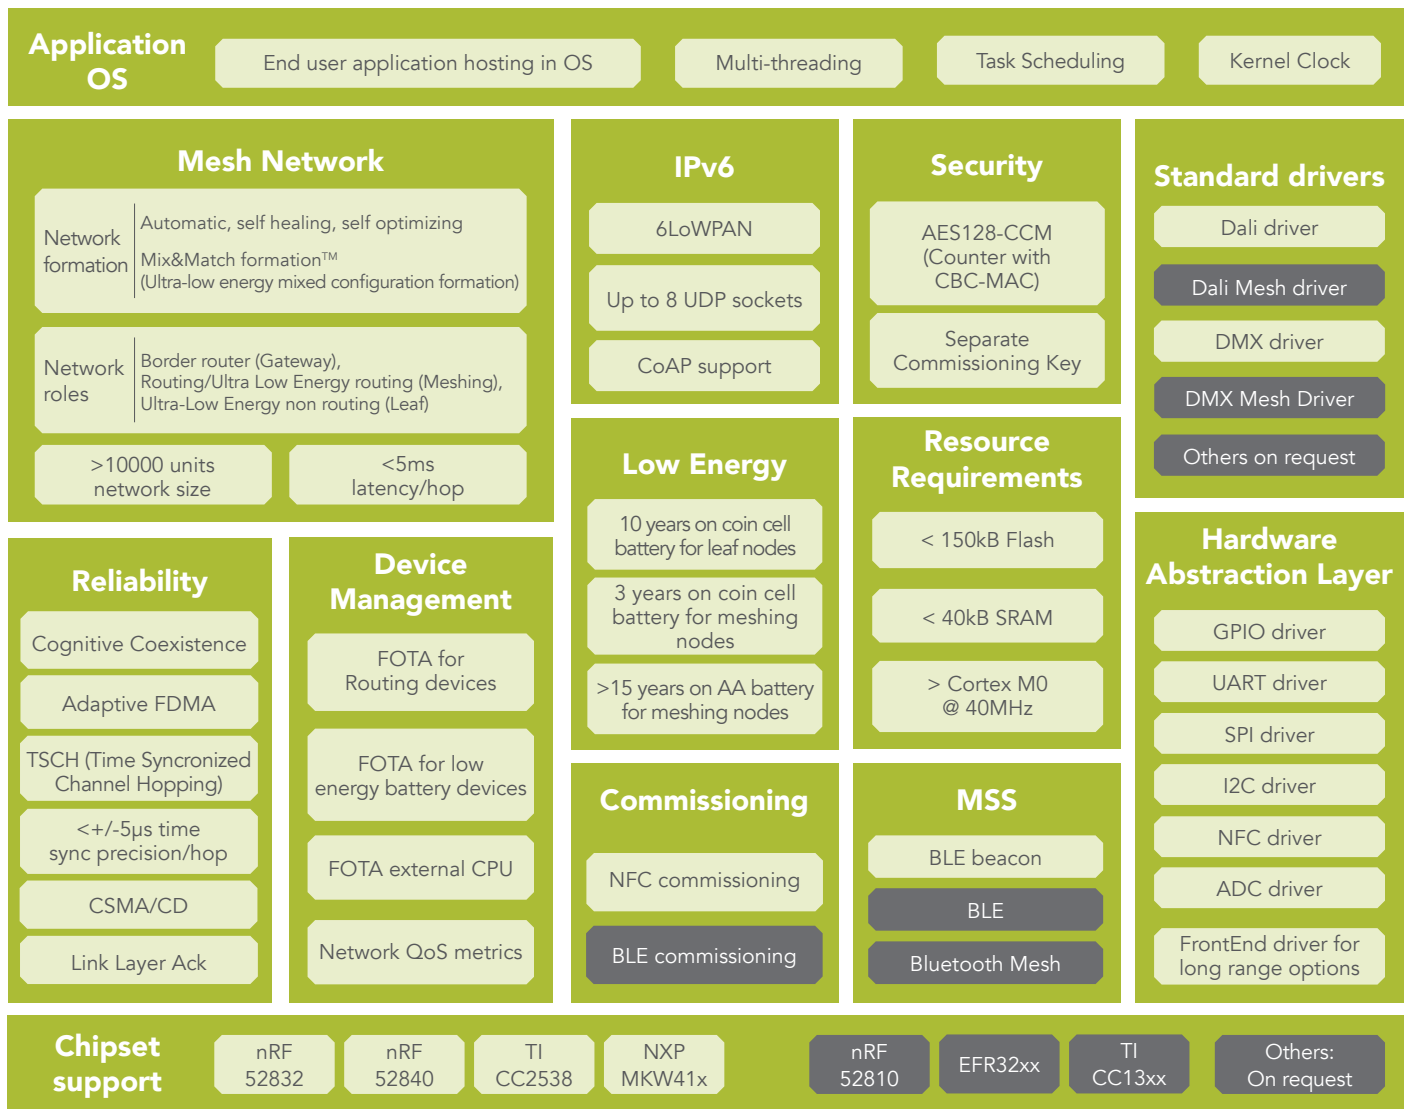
Application OS

End user application hosting in OS

Multi-threading

Task Scheduling

Kernel Clock

Mesh Network

Network formation

Automatic, self healing, self optimizing

Mix&Match formation™
(Ultra-low energy mixed configuration formation)

Network roles

Border router (Gateway), Routing/Ultra Low Energy routing (Meshing), Ultra-Low Energy non routing (Leaf)

>10000 units network size

<5ms latency/hop

IPv6

6LoWPAN

Up to 8 UDP sockets

CoAP support

Security

AES128-CCM (Counter with CBC-MAC)

Separate Commissioning Key

Standard drivers

Dali driver

Dali Mesh driver

DMX driver

DMX Mesh Driver

Others on request

Low Energy

10 years on coin cell battery for leaf nodes

3 years on coin cell battery for meshing nodes

>15 years on AA battery for meshing nodes

Resource Requirements

< 150kB Flash

< 40kB SRAM

> Cortex M0 @ 40MHz

Hardware Abstraction Layer

GPIO driver

UART driver

SPI driver

I2C driver

NFC driver

ADC driver

FrontEnd driver for long range options

Reliability

Cognitive Coexistence

Adaptive FDMA

TSCH (Time Syncronized Channel Hopping)

<+/-5µs time sync precision/hop

CSMA/CD

Link Layer Ack

Device Management

FOTA for Routing devices

FOTA for low energy battery devices

FOTA external CPU

Network QoS metrics

Commissioning

NFC commissioning

BLE commissioning

MSS

BLE beacon

BLE

Bluetooth Mesh

Chipset support

nRF 52832

nRF 52840

TI CC2538

NXP MKW41x

nRF 52810

EFR32xx

TI CC13xx

Others: On request